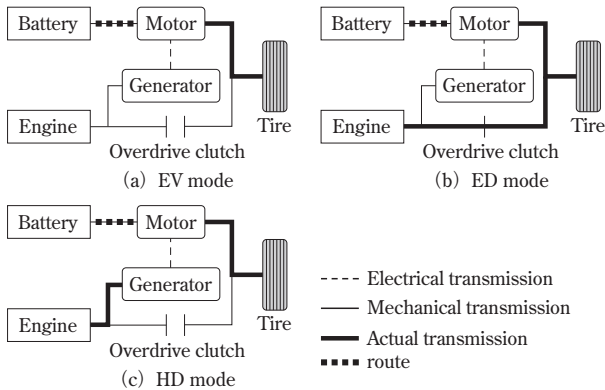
Battery
Motor
Generator
Engine
Tire
Overdrive clutch
(a) EV mode

Battery
Motor
Generator
Engine
Tire
Overdrive clutch
(b) ED mode

Battery
Motor
Generator
Engine
Tire
Overdrive clutch
(c) HD mode

Electrical transmission
Mechanical transmission
Actual transmission
route